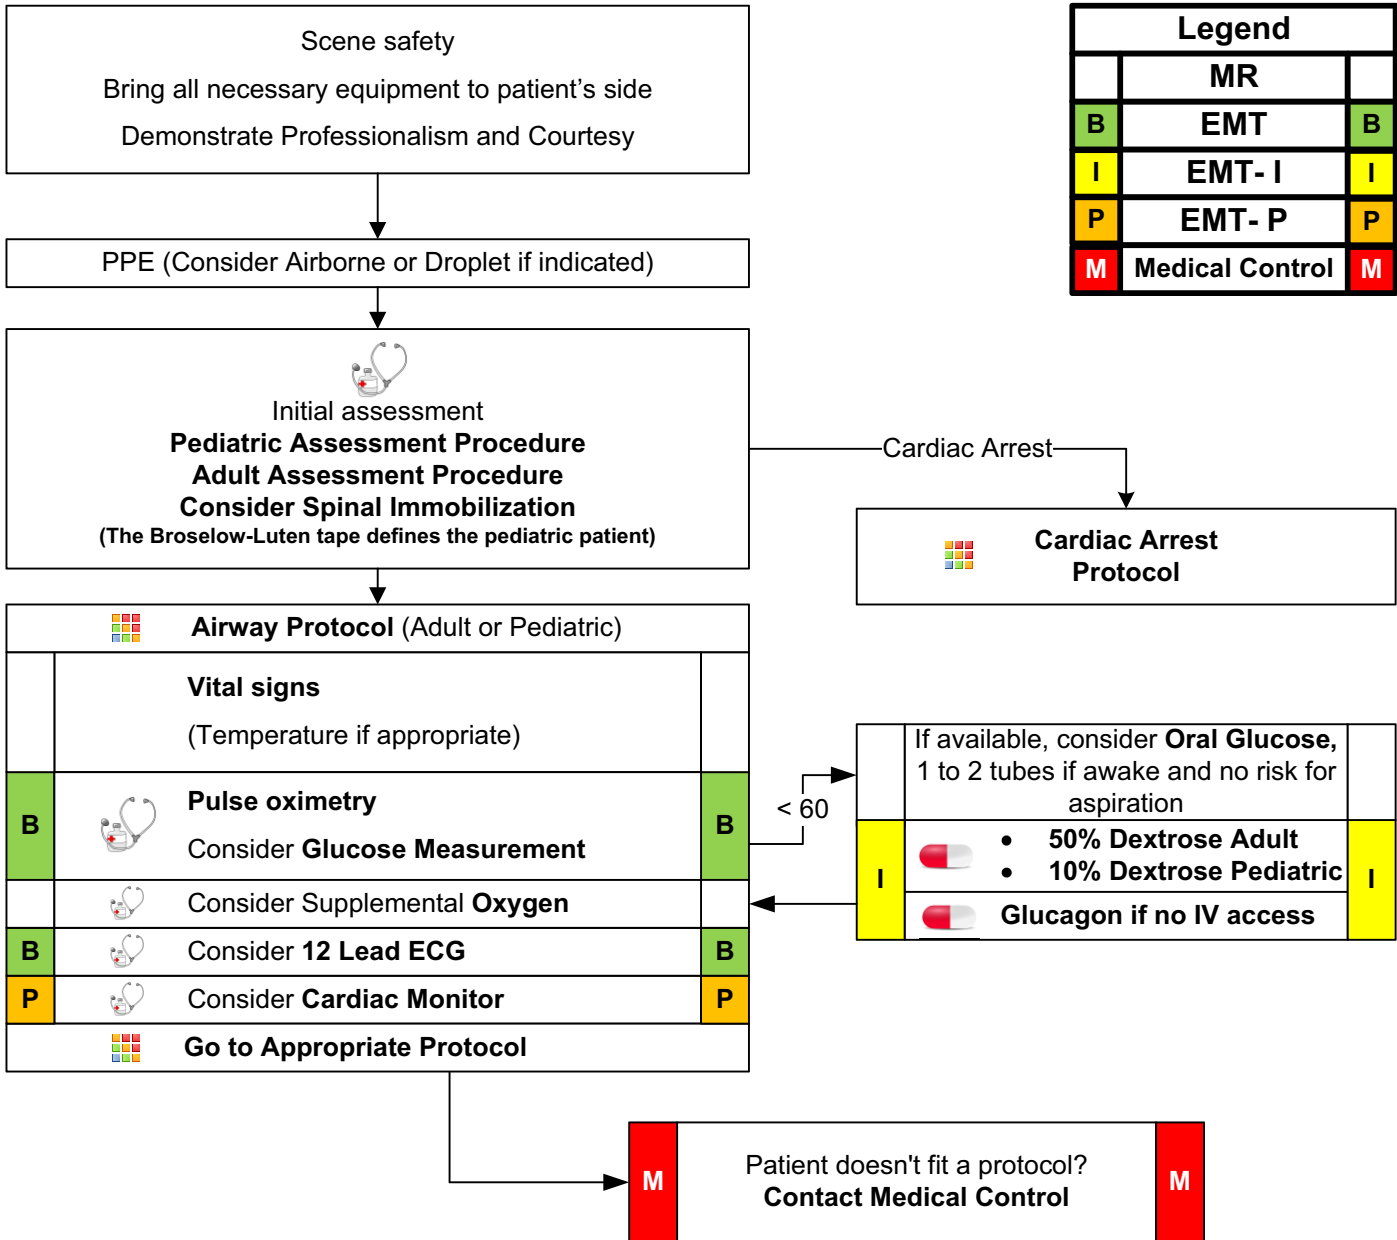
Scene safety

Bring all necessary equipment to patient's side

Demonstrate Professionalism and Courtesy

| Legend | | |
|---|---|---|
| | MR | |
| B | EMT | B |
| I | EMT- I | I |
| P | EMT- P | P |
| M | Medical Control | M |

PPE (Consider Airborne or Droplet if indicated)

Initial assessment
**Pediatric Assessment Procedure**
**Adult Assessment Procedure**
**Consider Spinal Immobilization**
**(The Broselow-Luten tape defines the pediatric patient)**

Cardiac Arrest

**Cardiac Arrest Protocol**

**Airway Protocol** (Adult or Pediatric)

**Vital signs**

(Temperature if appropriate)

B **Pulse oximetry** B

Consider **Glucose Measurement**

< 60

If available, consider **Oral Glucose,** 1 to 2 tubes if awake and no risk for aspiration

I
• **50% Dextrose Adult**
• **10% Dextrose Pediatric**
I

**Glucagon if no IV access**

Consider Supplemental **Oxygen**

B Consider **12 Lead ECG** B

P Consider **Cardiac Monitor** P

**Go to Appropriate Protocol**

M Patient doesn't fit a protocol?
**Contact Medical Control** M